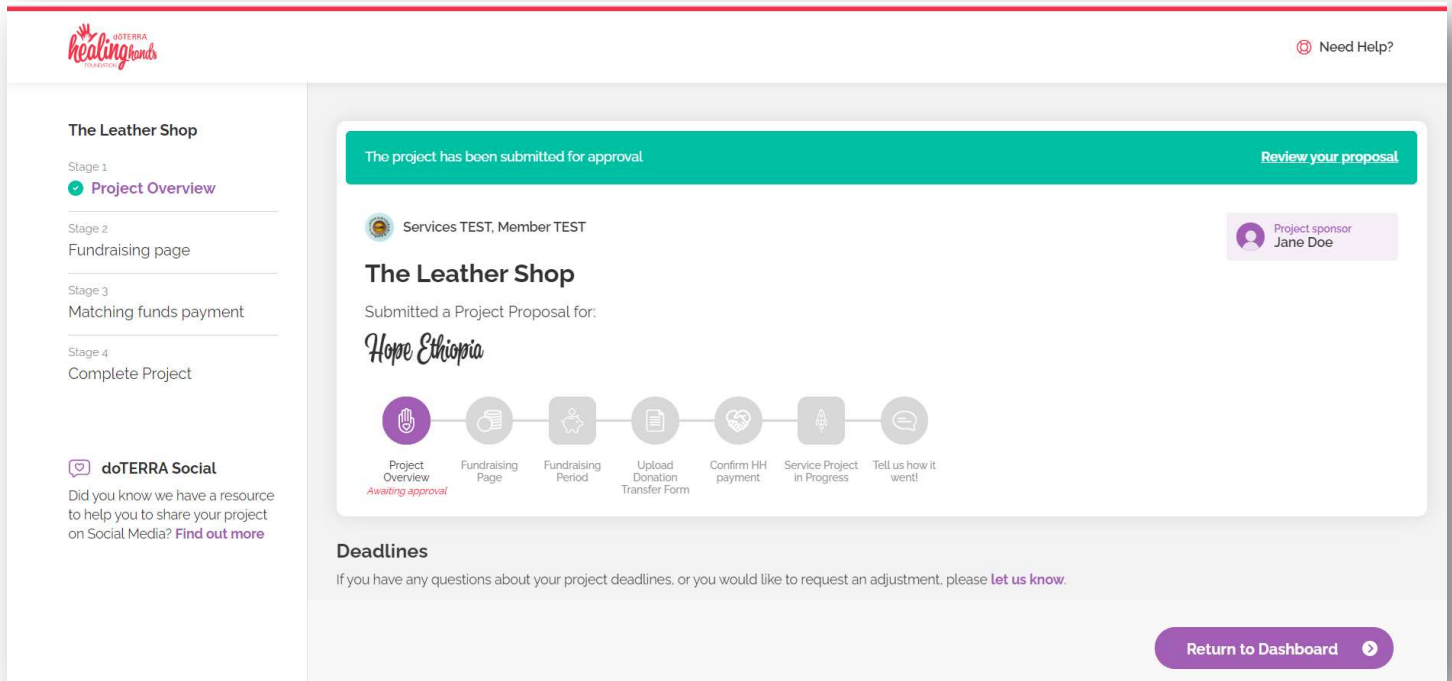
dōTERRA healing hands FOUNDATION

Need Help?

The Leather Shop

Stage 1
Project Overview

Stage 2
Fundraising page

Stage 3
Matching funds payment

Stage 4
Complete Project

doTERRA Social

Did you know we have a resource to help you to share your project on Social Media? Find out more

The project has been submitted for approval

Review your proposal

Services TEST, Member TEST

Project sponsor
Jane Doe

The Leather Shop

Submitted a Project Proposal for:

Hope Ethiopia

Project Overview
Awaiting approval

Fundraising Page

Fundraising Period

Upload Donation Transfer Form

Confirm HH payment

Service Project in Progress

Tell us how it went!

Deadlines

If you have any questions about your project deadlines, or you would like to request an adjustment, please let us know.

Return to Dashboard